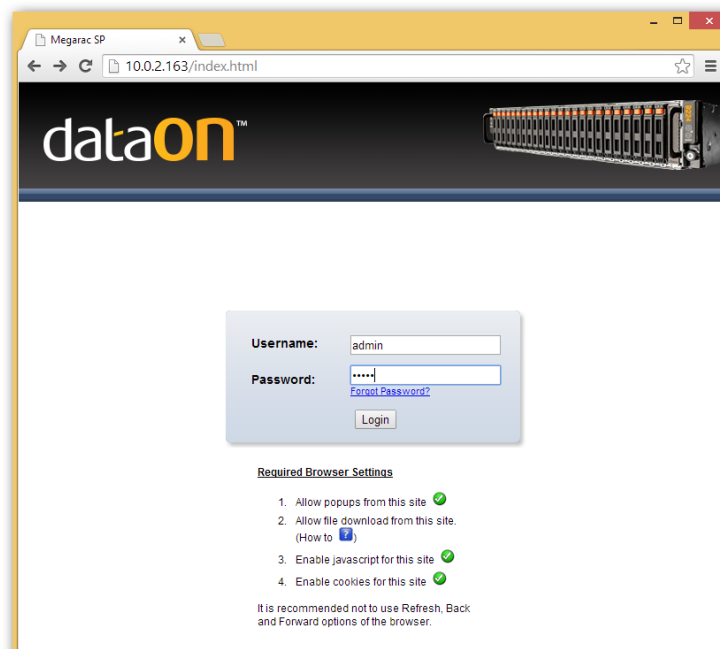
Megarac SP

10.0.2.163/index.html

dataON™

Username: admin

Password: •••••

Forgot Password?

Login

Required Browser Settings

1. Allow popups from this site
2. Allow file download from this site. (How to ?)
3. Enable javascript for this site
4. Enable cookies for this site

It is recommended not to use Refresh, Back and Forward options of the browser.